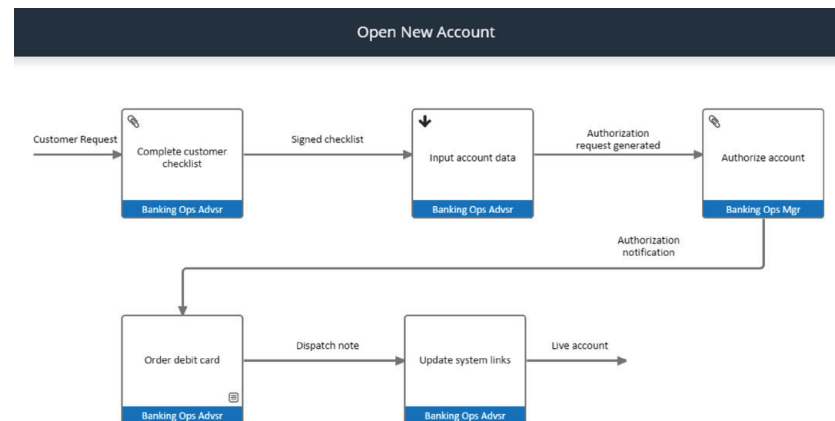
Open New Account

Customer Request

Complete customer checklist

Banking Ops Advsr

Signed checklist

Input account data

Banking Ops Advsr

Authorization request generated

Authorize account

Banking Ops Mgr

Authorization notification

Order debit card

Banking Ops Advsr

Dispatch note

Update system links

Banking Ops Advsr

Live account